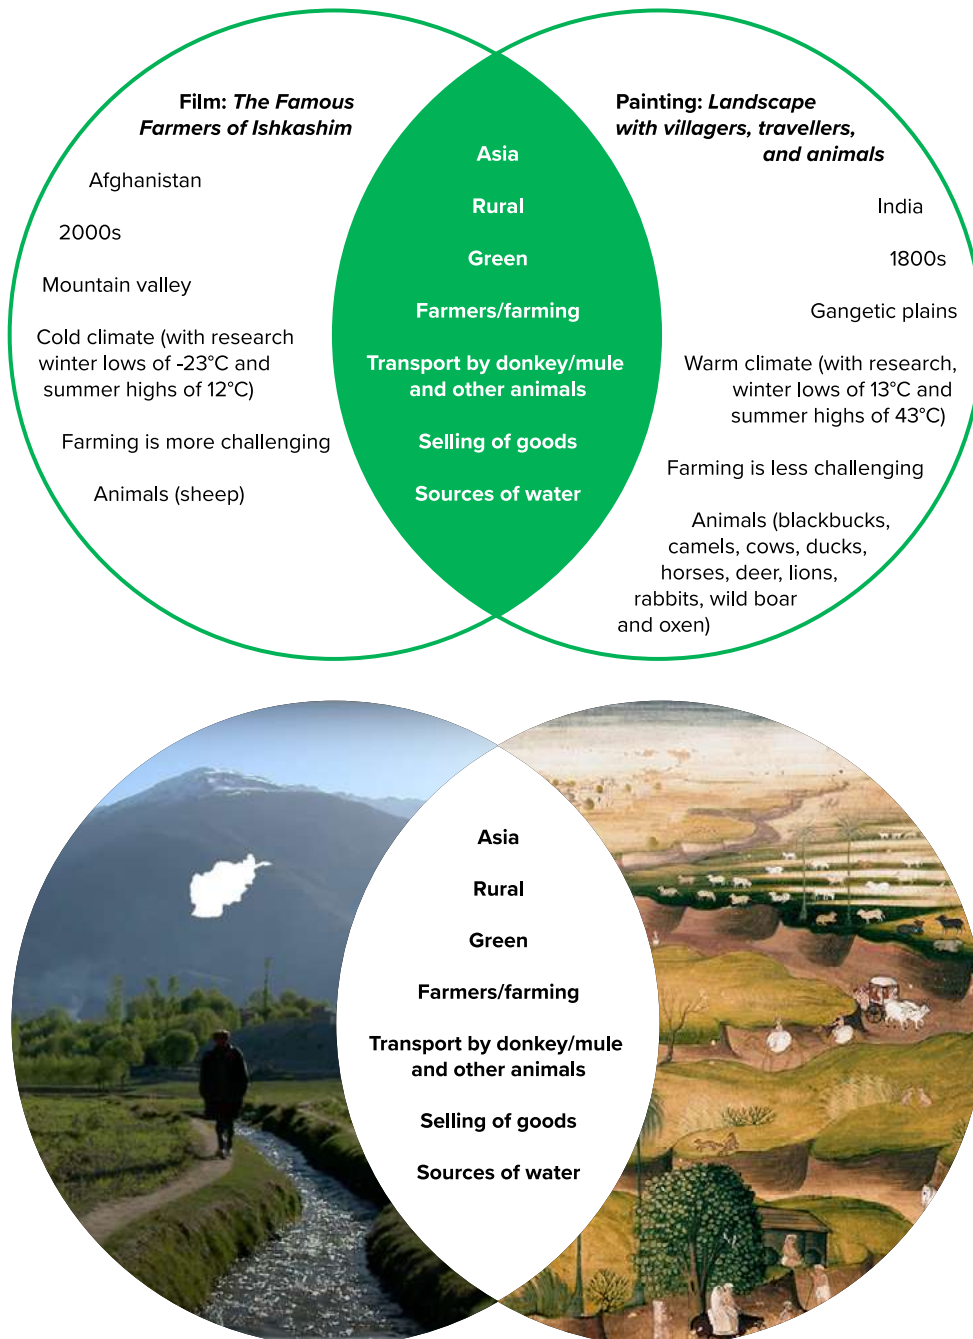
Film: *The Famous Farmers of Ishkashim*

Afghanistan

2000s

Mountain valley

Cold climate (with research winter lows of -23°C and summer highs of 12°C)

Farming is more challenging

Animals (sheep)

Asia

Rural

Green

Farmers/farming

Transport by donkey/mule and other animals

Selling of goods

Sources of water

Painting: *Landscape with villagers, travellers, and animals*

India

1800s

Gangetic plains

Warm climate (with research, winter lows of 13°C and summer highs of 43°C)

Farming is less challenging

Animals (blackbucks, camels, cows, ducks, horses, deer, lions, rabbits, wild boar and oxen)

Asia

Rural

Green

Farmers/farming

Transport by donkey/mule and other animals

Selling of goods

Sources of water